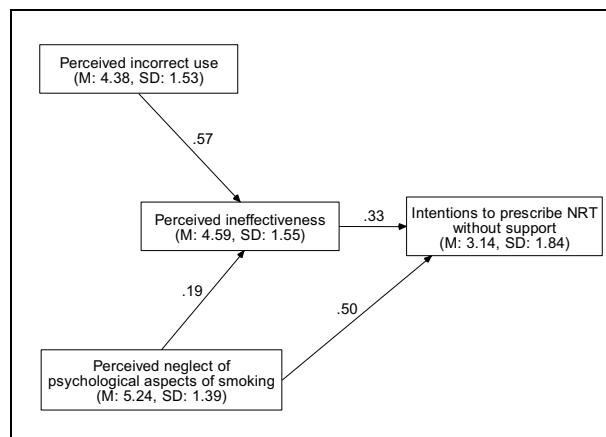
Perceived incorrect use
(M: 4.38, SD: 1.53)

.57

Perceived ineffectiveness
(M: 4.59, SD: 1.55)

.33

Intentions to prescribe NRT without support
(M: 3.14, SD: 1.84)

.19

.50

Perceived neglect of psychological aspects of smoking
(M: 5.24, SD: 1.39)